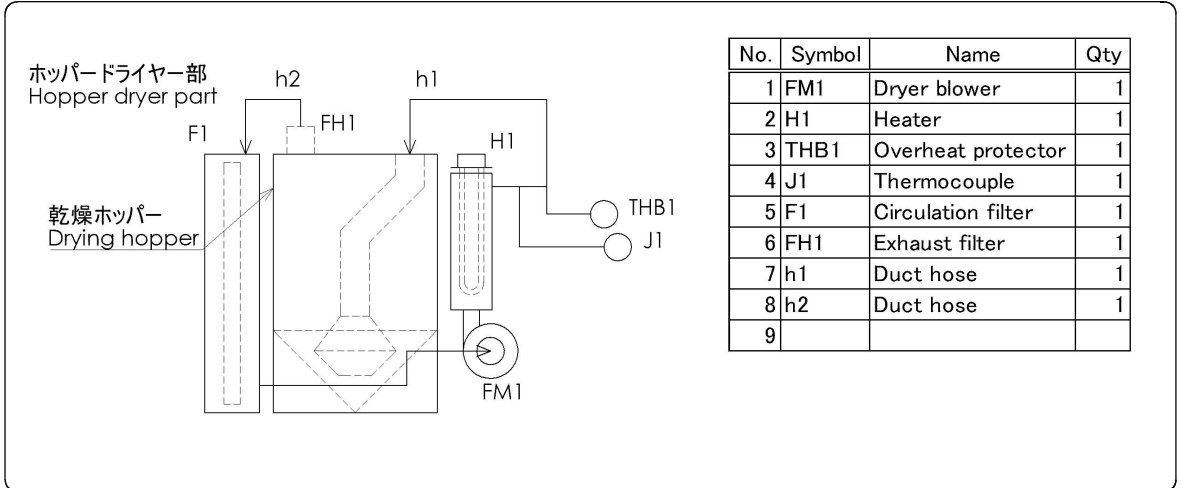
ホッパードライヤー部
Hopper dryer part

h2
h1
FH1
F1
H1
THB1
J1
乾燥ホッパー
Drying hopper
FM1

| No. | Symbol | Name | Qty |
|---|---|---|---|
| 1 | FM1 | Dryer blower | 1 |
| 2 | H1 | Heater | 1 |
| 3 | THB1 | Overheat protector | 1 |
| 4 | J1 | Thermocouple | 1 |
| 5 | F1 | Circulation filter | 1 |
| 6 | FH1 | Exhaust filter | 1 |
| 7 | h1 | Duct hose | 1 |
| 8 | h2 | Duct hose | 1 |
| 9 | | | |